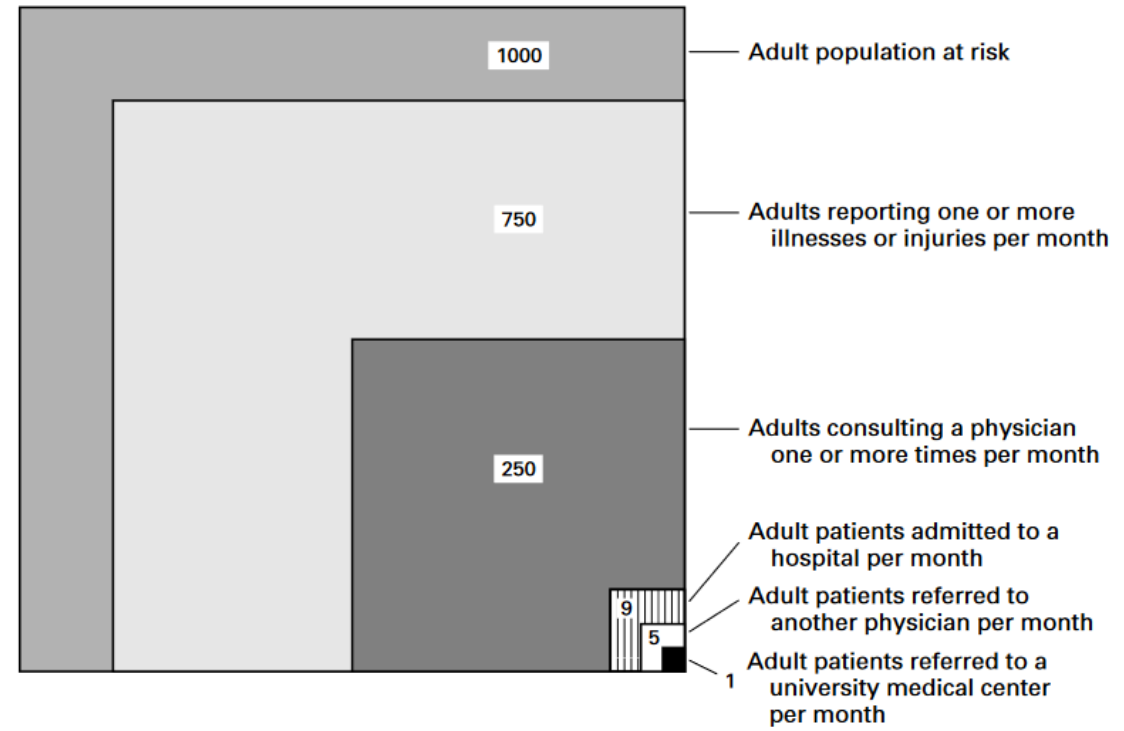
1000

Adult population at risk

750

Adults reporting one or more illnesses or injuries per month

250

Adults consulting a physician one or more times per month

9

Adult patients admitted to a hospital per month

5

Adult patients referred to another physician per month

1

Adult patients referred to a university medical center per month